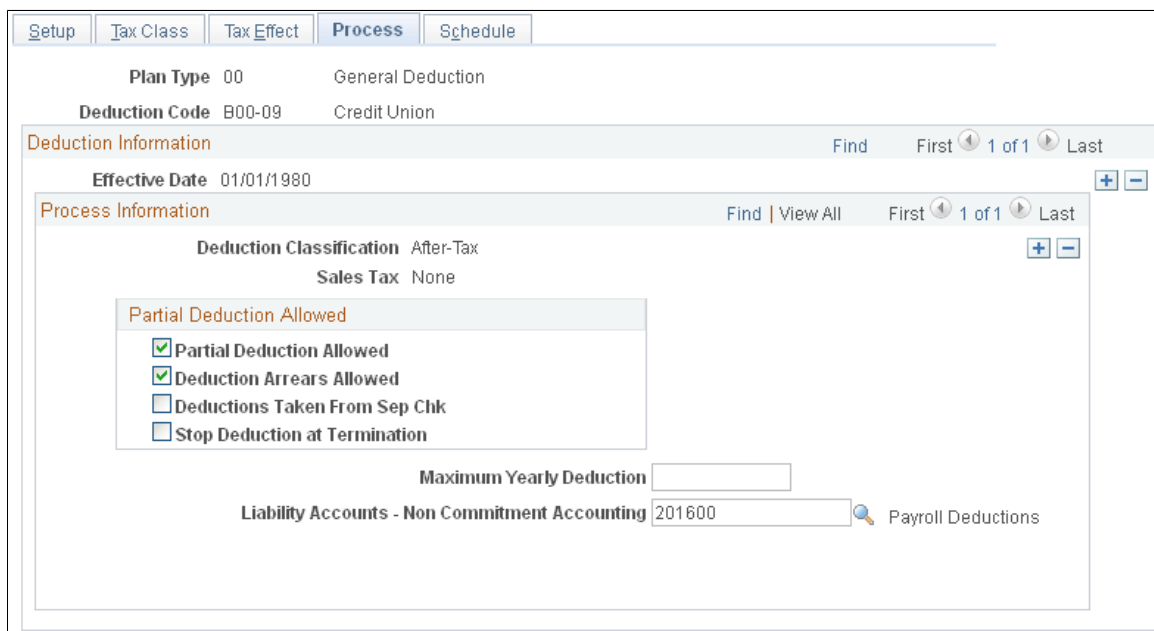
Setup | Tax Class | Tax Effect | Process | Schedule

Plan Type 00 General Deduction

Deduction Code B00-09 Credit Union

Deduction Information Find First 1 of 1 Last

Effective Date 01/01/1980

Process Information Find | View All First 1 of 1 Last

Deduction Classification After-Tax

Sales Tax None

Partial Deduction Allowed

Partial Deduction Allowed

Deduction Arrears Allowed

Deductions Taken From Sep Chk

Stop Deduction at Termination

Maximum Yearly Deduction

Liability Accounts - Non Commitment Accounting 201600 Payroll Deductions